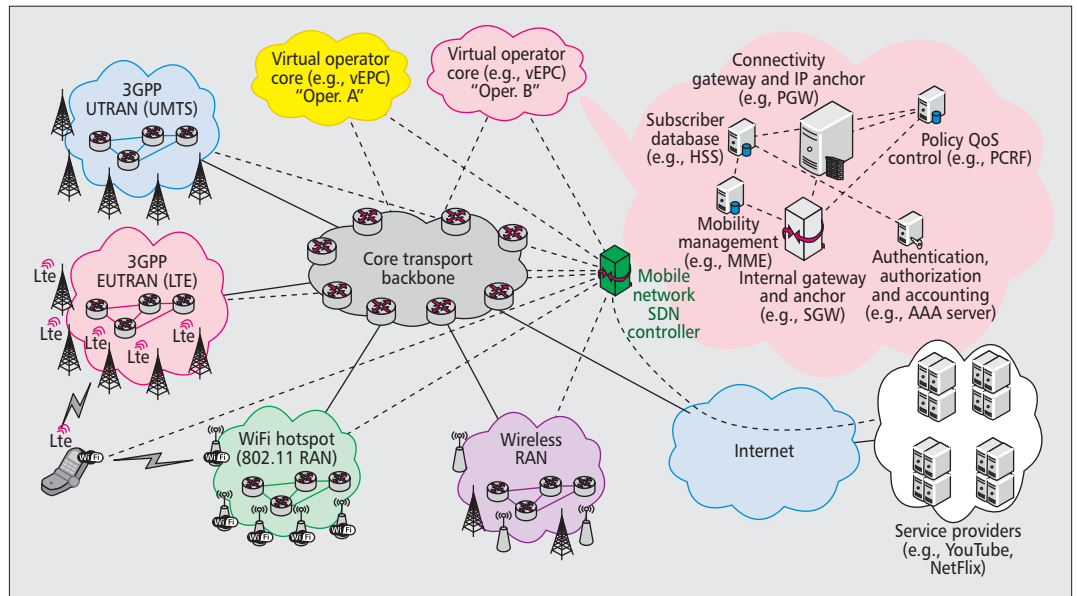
3GPP UTRAN (UMTS)

Virtual operator core (e.g., vEPC) "Oper. A"

Virtual operator core (e.g., vEPC) "Oper. B"

Connectivity gateway and IP anchor (e.g, PGW)

Subscriber database (e.g., HSS)

Policy QoS control (e.g., PCRF)

Mobility management (e.g., MME)

Internal gateway and anchor (e.g., SGW)

Authentication, authorization and accounting (e.g., AAA server)

Lte

3GPP EUTRAN (LTE)

Lte

Lte

Lte

Lte

Core transport backbone

Mobile network SDN controller

Lte

Wi Fi

WiFi hotspot (802.11 RAN)

Wi Fi

Wi Fi

Wi Fi

Wi Fi

Wi Fi

Wireless RAN

Internet

Service providers (e.g., YouTube, NetFlix)